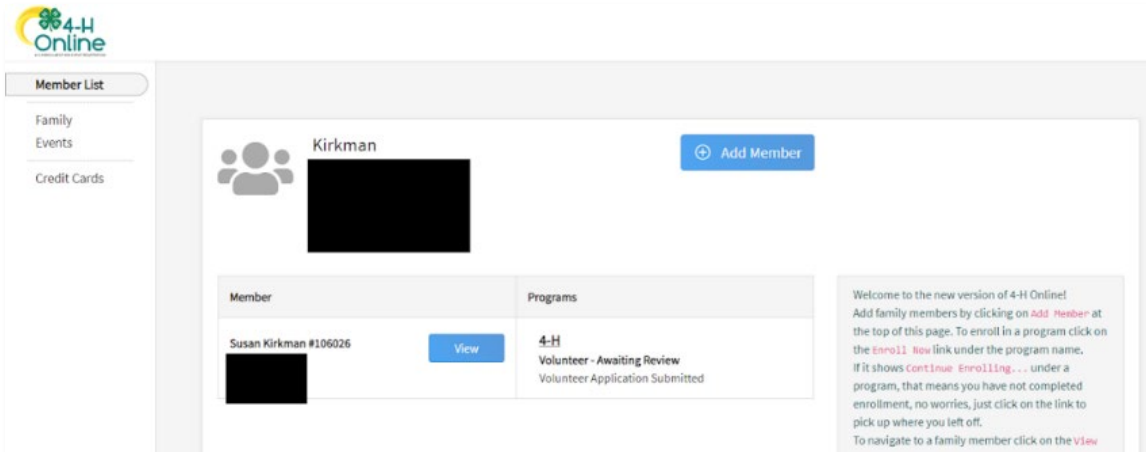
4-H Online

Member List

Family

Events

Credit Cards

Kirkman

Add Member

| Member | Programs |
|---|---|
| Susan Kirkman #106026 View | 4-H Volunteer - Awaiting Review Volunteer Application Submitted |

Welcome to the new version of 4-H Online! Add family members by clicking on Add Member at the top of this page. To enroll in a program click on the Enroll Now link under the program name. If it shows Continue Enrolling... under a program, that means you have not completed enrollment, no worries, just click on the link to pick up where you left off. To navigate to a family member click on the View